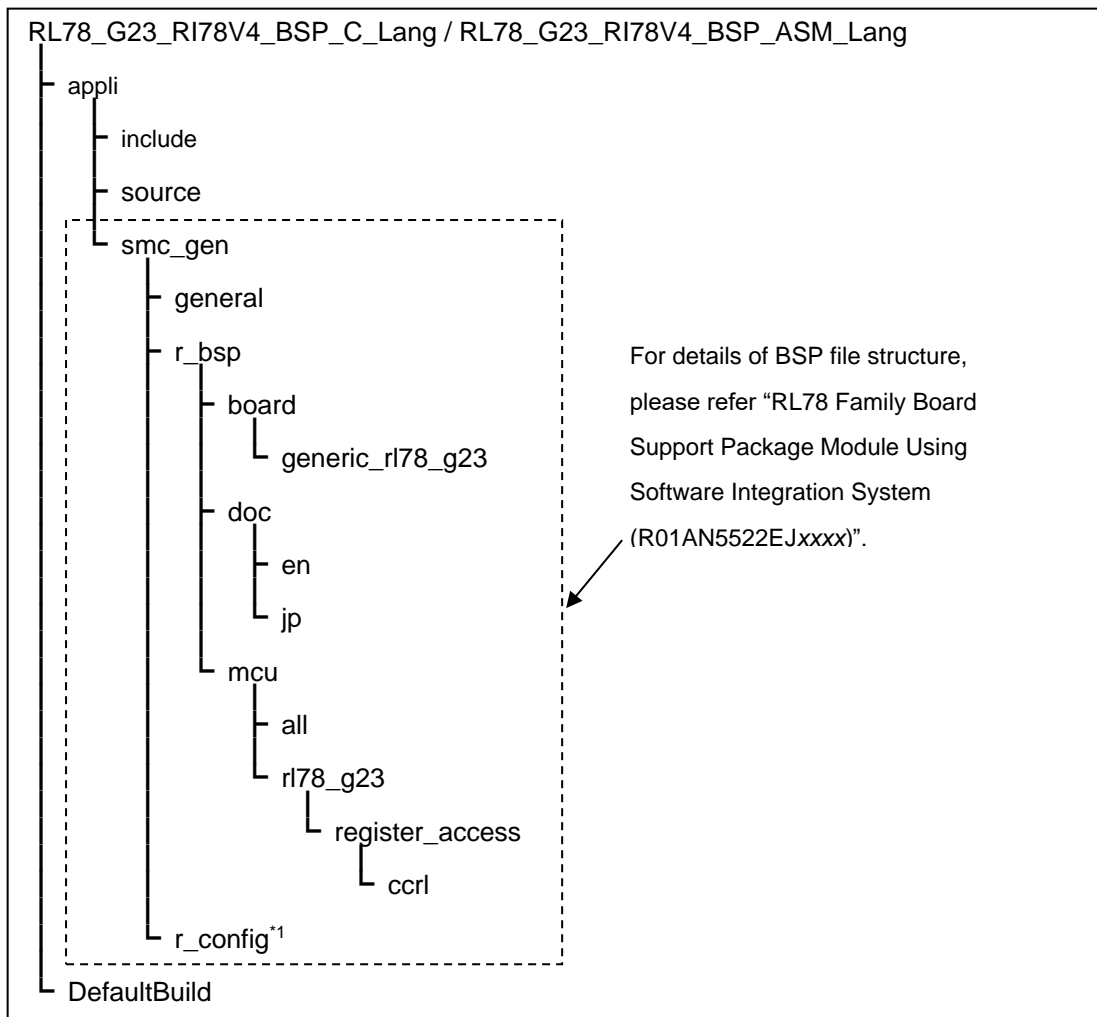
RL78_G23_RI78V4_BSP_C_Lang / RL78_G23_RI78V4_BSP_ASM_Lang

appli

include

source

smc_gen

general

r_bsp

board

generic_rl78_g23

doc

en

jp

mcu

all

rl78_g23

register_access

ccrl

r_config$^{*1}$

DefaultBuild

For details of BSP file structure, please refer “RL78 Family Board Support Package Module Using Software Integration System (R01AN5522EJxxxx)”.